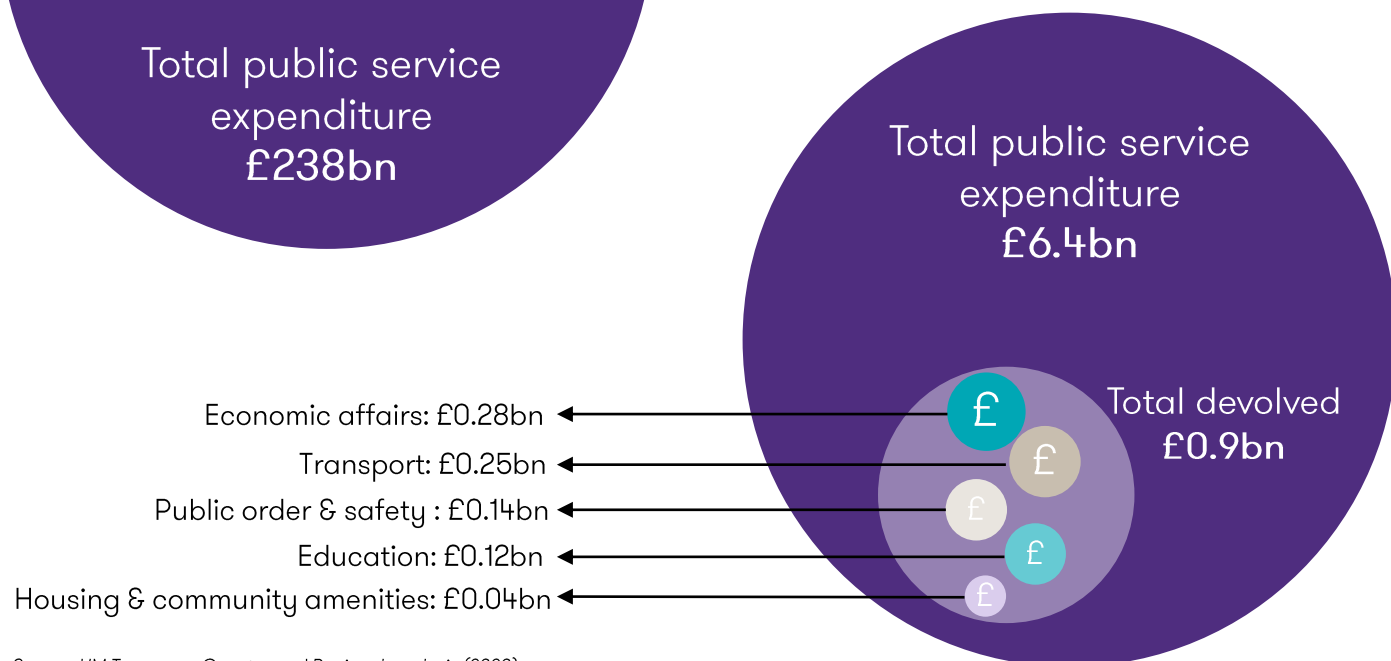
Total public service expenditure
£238bn

Total public service expenditure
£6.4bn

Total devolved
£0.9bn

Economic affairs: £0.28bn
Transport: £0.25bn
Public order & safety : £0.14bn
Education: £0.12bn
Housing & community amenities: £0.04bn

£
£
£
£
£

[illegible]